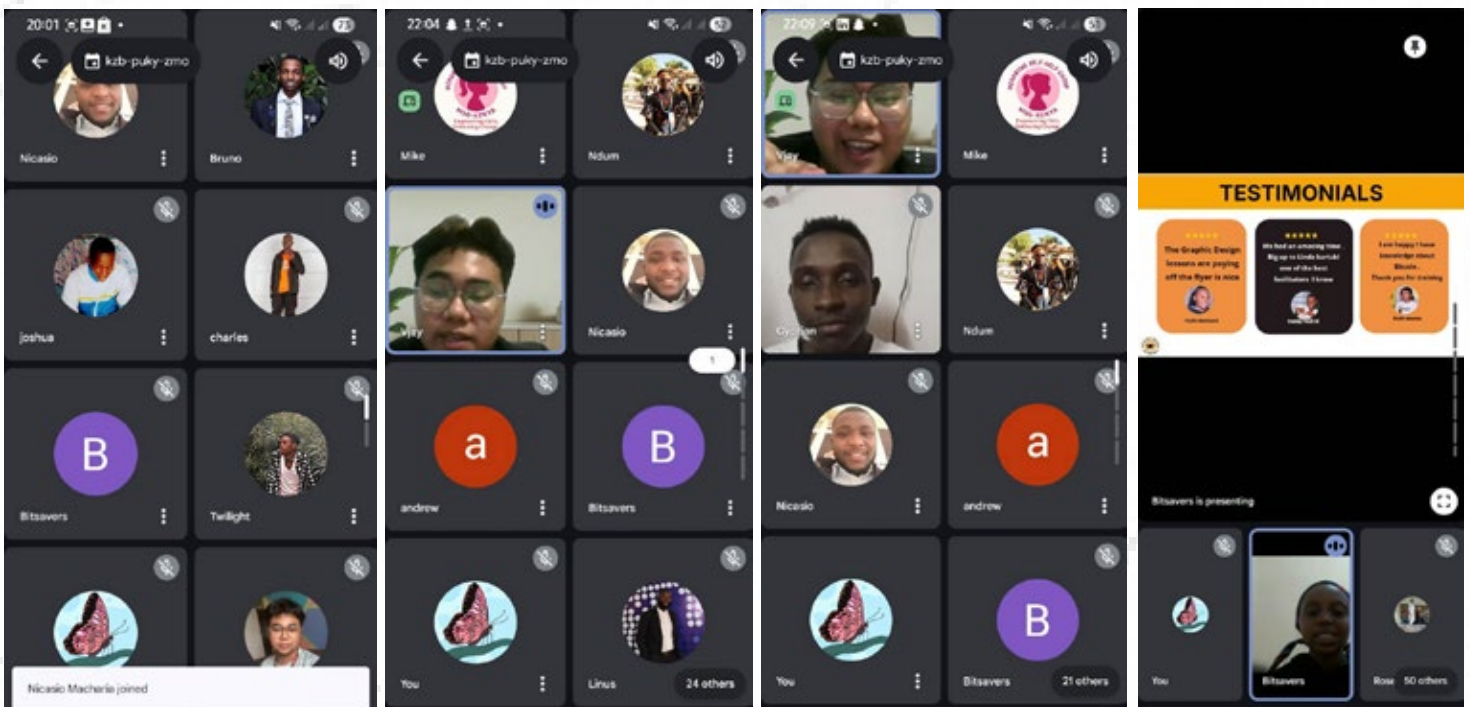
20:01

kzb-puky-zmo

Nicasio

Bruno

joshua

charles

B

Bitsavers

Twilight

Nicasio Macharia joined

22:04

kzb-puky-zmo

Mike

Ndum

Vijay

Nicasio

1

a

andrew

B

Bitsavers

You

Linus

24 others

22:09

kzb-puky-zmo

Vijay

Mike

Cy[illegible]

Ndum

Nicasio

a

andrew

You

B

Bitsavers

21 others

TESTIMONIALS

★★★★★
The Graphic Design lessons are paying off the flyer is nice

★★★★★
We had an amazing time Big up to Linda kuruki one of the best facilitators I know

★★★★★
I am happy I have knowledge about Bitsvie. Thank you for training

Bitsavers is presenting

You

Bitsavers

Rose

50 others